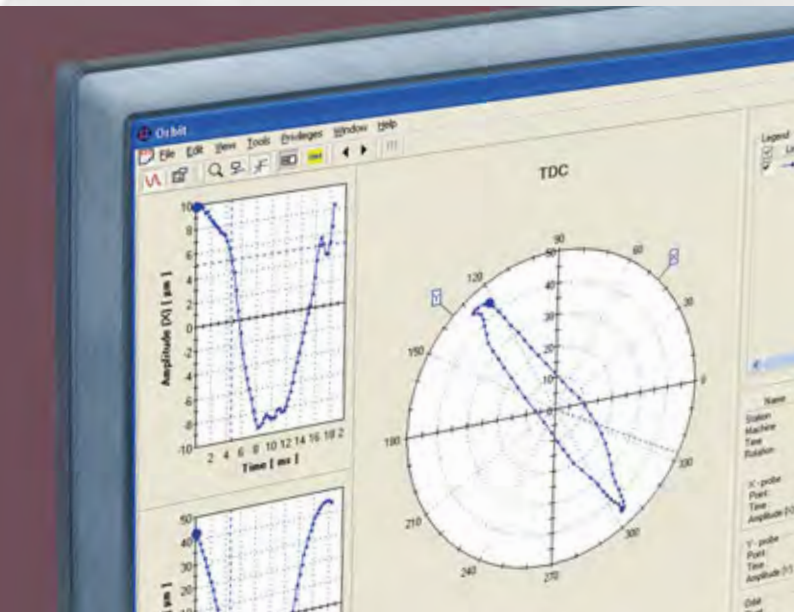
Orbit
File Edit View Tools Privileges Window Help

TDC

Legend

10
8
6
4
2
0
-2
-4
-6
-8
-10
Amplitude [X] [ µm ]
2 4 6 8 10 12 14 16 18 2
Time [ ms ]

50
40
30
20
10
[ µm ]

90
60
30
0
330
300
270
240
210
180
150
120
50
40
30
20
10
0
Y
X

Name
Station
Machine
Time
Rotation

'X'-probe
Point
Time
Amplitude [X]

'Y'-probe
Point
Time
Amplitude [Y]

Orbit